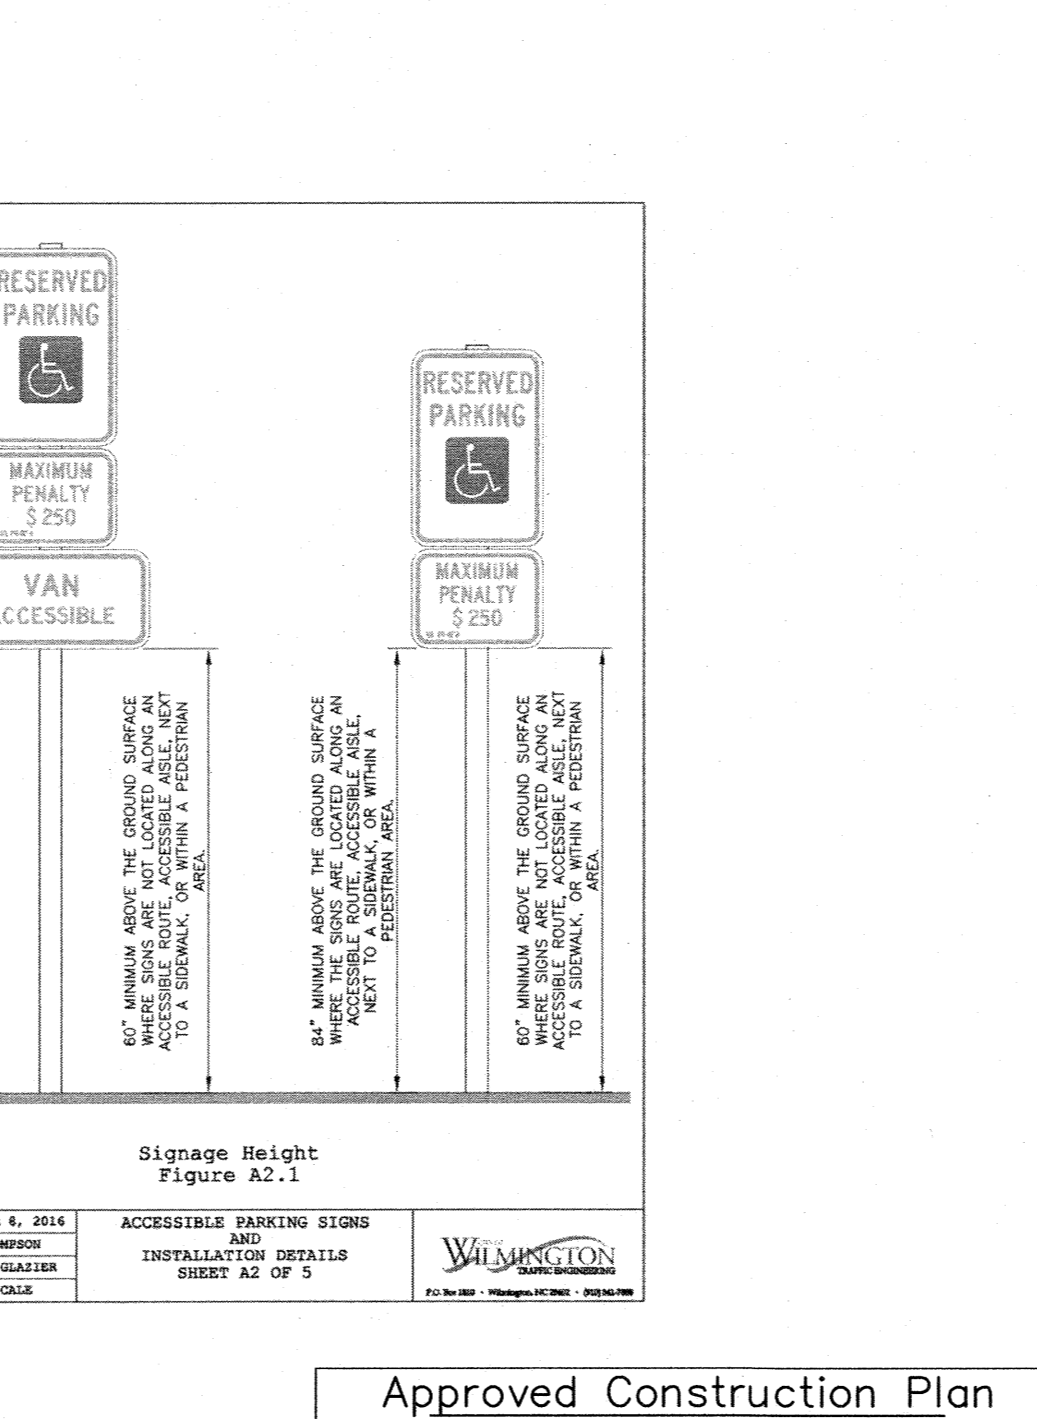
RESERVED PARKING

MAXIMUM PENALTY \$ 250

VAN ACCESSIBLE

60" MINIMUM ABOVE THE GROUND SURFACE WHERE SIGNS ARE NOT LOCATED ALONG AN ACCESSIBLE ROUTE, ACCESSIBLE AISLE, NEXT TO A SIDEWALK, OR WITHIN A PEDESTRIAN AREA.

84" MINIMUM ABOVE THE GROUND SURFACE WHERE THE SIGNS ARE LOCATED ALONG AN ACCESSIBLE ROUTE, ACCESSIBLE AISLE, NEXT TO A SIDEWALK, OR WITHIN A PEDESTRIAN AREA.

RESERVED PARKING

MAXIMUM PENALTY \$ 250

60" MINIMUM ABOVE THE GROUND SURFACE WHERE SIGNS ARE NOT LOCATED ALONG AN ACCESSIBLE ROUTE, ACCESSIBLE AISLE, NEXT TO A SIDEWALK, OR WITHIN A PEDESTRIAN AREA.

Signage Height
Figure A2.1

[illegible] 8, 2016
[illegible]MPSON
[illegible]GLAZIER
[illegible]CALE

ACCESSIBLE PARKING SIGNS AND INSTALLATION DETAILS SHEET A2 OF 5

WILMINGTON TRAFFIC ENGINEERING
P.O. Box 1810 · Wilmington, NC 28402 · (910) 341-7888

Approved Construction Plan